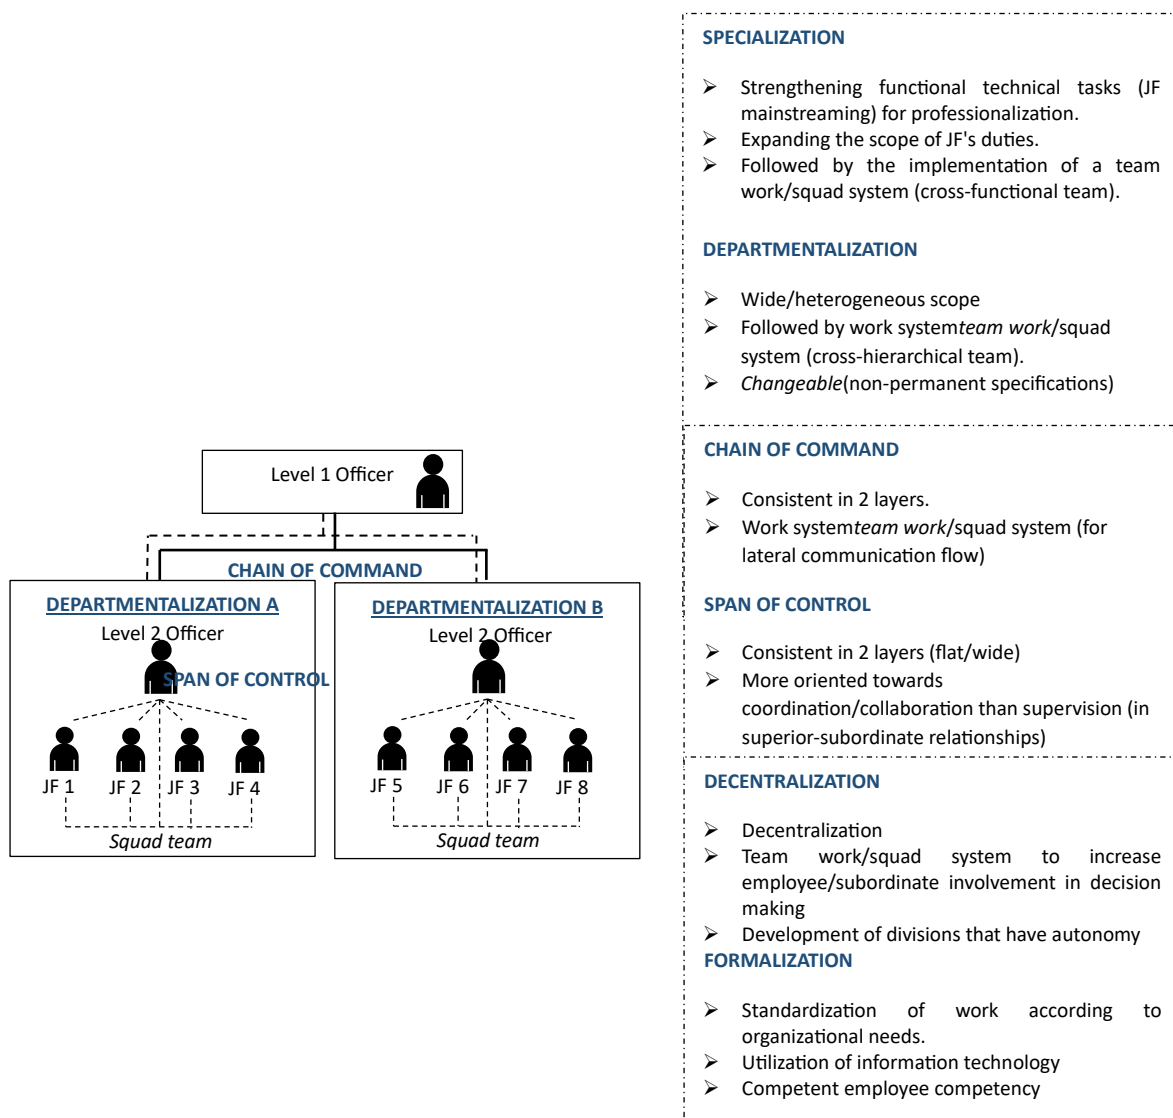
Level 1 Officer

CHAIN OF COMMAND

DEPARTMENTALIZATION A

Level 2 Officer

SPAN OF CONTROL

JF 1 JF 2 JF 3 JF 4

Squad team

DEPARTMENTALIZATION B

Level 2 Officer

JF 5 JF 6 JF 7 JF 8

Squad team

SPECIALIZATION

➢ Strengthening functional technical tasks (JF mainstreaming) for professionalization.
➢ Expanding the scope of JF's duties.
➢ Followed by the implementation of a team work/squad system (cross-functional team).

DEPARTMENTALIZATION

➢ Wide/heterogeneous scope
➢ Followed by work system*team work*/squad system (cross-hierarchical team).
➢ *Changeable*(non-permanent specifications)

CHAIN OF COMMAND

➢ Consistent in 2 layers.
➢ Work system*team work*/squad system (for lateral communication flow)

SPAN OF CONTROL

➢ Consistent in 2 layers (flat/wide)
➢ More oriented towards coordination/collaboration than supervision (in superior-subordinate relationships)

DECENTRALIZATION

➢ Decentralization
➢ Team work/squad system to increase employee/subordinate involvement in decision making
➢ Development of divisions that have autonomy

FORMALIZATION

➢ Standardization of work according to organizational needs.
➢ Utilization of information technology
➢ Competent employee competency